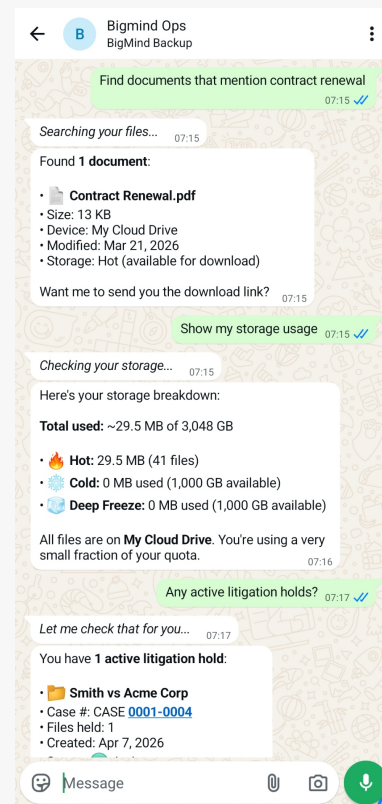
B Bigmind Ops
BigMind Backup

Find documents that mention contract renewal 07:15

Searching your files... 07:15

Found **1 document**:

• 📄 **Contract Renewal.pdf**
• Size: 13 KB
• Device: My Cloud Drive
• Modified: Mar 21, 2026
• Storage: Hot (available for download)

Want me to send you the download link? 07:15

Show my storage usage 07:15

Checking your storage... 07:15

Here's your storage breakdown:

**Total used:** ~29.5 MB of 3,048 GB

• 🔥 **Hot:** 29.5 MB (41 files)
• ❄️ **Cold:** 0 MB used (1,000 GB available)
• 🧊 **Deep Freeze:** 0 MB used (1,000 GB available)

All files are on **My Cloud Drive**. You're using a very small fraction of your quota. 07:16

Any active litigation holds? 07:17

Let me check that for you... 07:17

You have **1 active litigation hold**:

• 📁 **Smith vs Acme Corp**
• Case #: CASE 0001-0004
• Files held: 1
• Created: Apr 7, 2026
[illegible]

Message